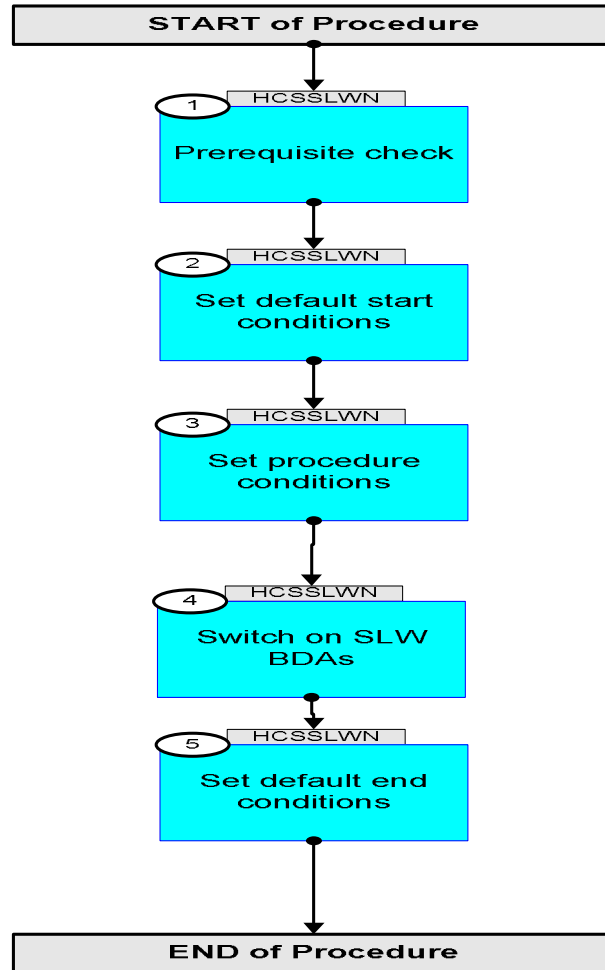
START of Procedure

1
HCSSLWN
Prerequisite check

2
HCSSLWN
Set default start conditions

3
HCSSLWN
Set procedure conditions

4
HCSSLWN
Switch on SLW BDAs

5
HCSSLWN
Set default end conditions

END of Procedure